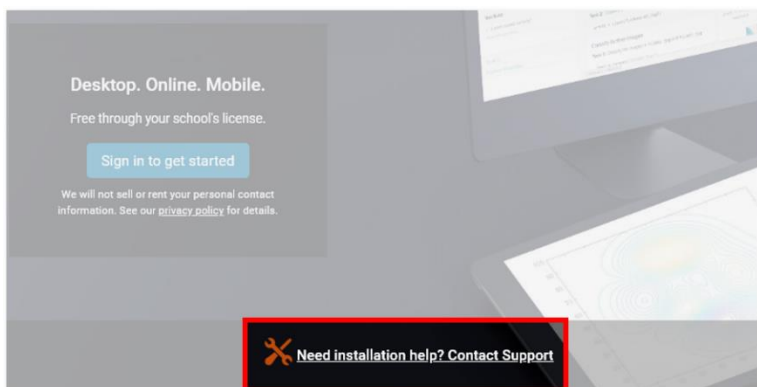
Desktop. Online. Mobile.

Free through your school's license.

Sign in to get started

We will not sell or rent your personal contact information. See our privacy policy for details.

Need installation help? Contact Support